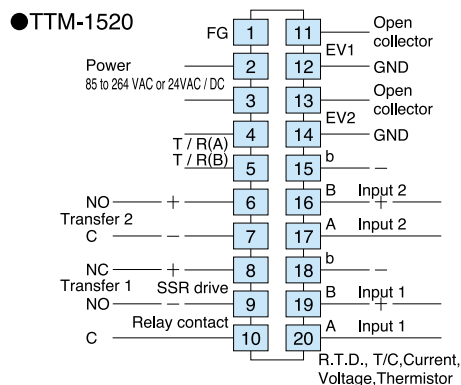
●TTM-1520

FG 1
Power
85 to 264 VAC or 24VAC / DC
2
3
T / R(A) 4
T / R(B) 5
NO + 6
Transfer 2
C − 7
NC + 8
Transfer 1
SSR drive
NO − 9
Relay contact
C 10

11 Open collector
EV1
12 GND
13 Open collector
EV2
14 GND
15 b −
16 B Input 2 +
17 A Input 2
18 b −
19 B Input 1 +
20 A Input 1
R.T.D., T/C,Current, Voltage,Thermistor